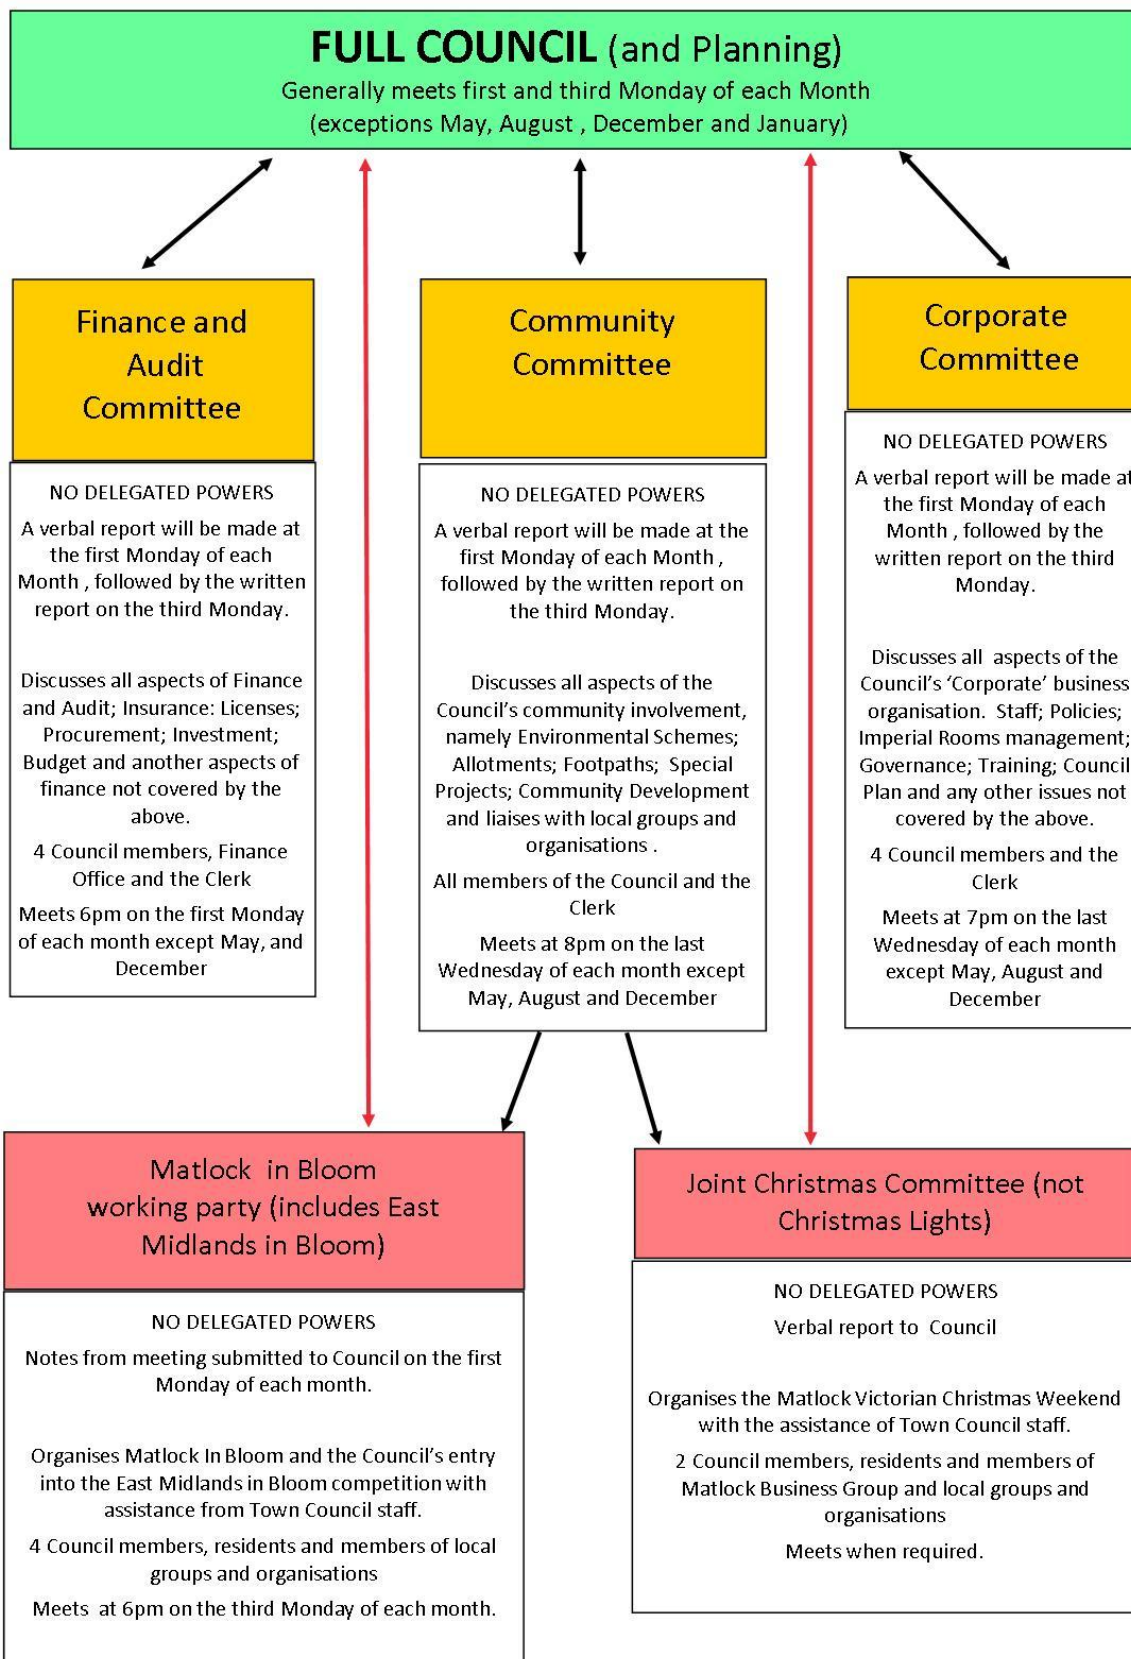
FULL COUNCIL (and Planning)
Generally meets first and third Monday of each Month
(exceptions May, August , December and January)

Finance and Audit Committee

NO DELEGATED POWERS

A verbal report will be made at the first Monday of each Month , followed by the written report on the third Monday.

Discusses all aspects of Finance and Audit; Insurance: Licenses; Procurement; Investment; Budget and another aspects of finance not covered by the above.

4 Council members, Finance Office and the Clerk

Meets 6pm on the first Monday of each month except May, and December

Community Committee

NO DELEGATED POWERS

A verbal report will be made at the first Monday of each Month , followed by the written report on the third Monday.

Discusses all aspects of the Council's community involvement, namely Environmental Schemes; Allotments; Footpaths; Special Projects; Community Development and liaises with local groups and organisations .

All members of the Council and the Clerk

Meets at 8pm on the last Wednesday of each month except May, August and December

Corporate Committee

NO DELEGATED POWERS

A verbal report will be made at the first Monday of each Month , followed by the written report on the third Monday.

Discusses all aspects of the Council's 'Corporate' business organisation. Staff; Policies; Imperial Rooms management; Governance; Training; Council Plan and any other issues not covered by the above.

4 Council members and the Clerk

Meets at 7pm on the last Wednesday of each month except May, August and December

Matlock in Bloom working party (includes East Midlands in Bloom)

NO DELEGATED POWERS

Notes from meeting submitted to Council on the first Monday of each month.

Organises Matlock In Bloom and the Council's entry into the East Midlands in Bloom competition with assistance from Town Council staff.

4 Council members, residents and members of local groups and organisations

Meets at 6pm on the third Monday of each month.

Joint Christmas Committee (not Christmas Lights)

NO DELEGATED POWERS

Verbal report to Council

Organises the Matlock Victorian Christmas Weekend with the assistance of Town Council staff.

2 Council members, residents and members of Matlock Business Group and local groups and organisations

Meets when required.